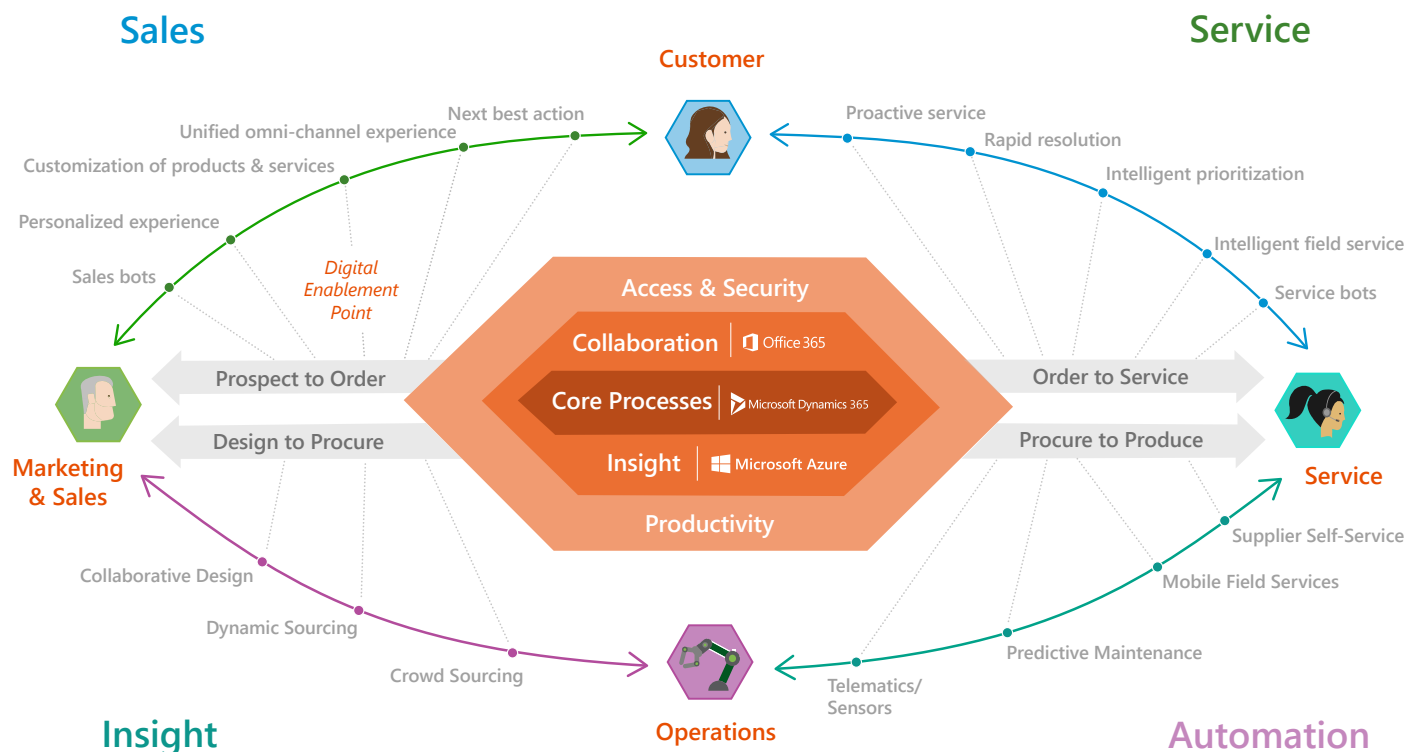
Sales

Service

Customer

Next best action

Unified omni-channel experience

Customization of products & services

Personalized experience

Sales bots

Digital Enablement Point

Proactive service

Rapid resolution

Intelligent prioritization

Intelligent field service

Service bots

Access & Security

Collaboration

Office 365

Core Processes

Microsoft Dynamics 365

Insight

Microsoft Azure

Productivity

Prospect to Order

Design to Procure

Order to Service

Procure to Produce

Marketing & Sales

Service

Collaborative Design

Dynamic Sourcing

Crowd Sourcing

Supplier Self-Service

Mobile Field Services

Predictive Maintenance

Telematics/ Sensors

Insight

Operations

Automation